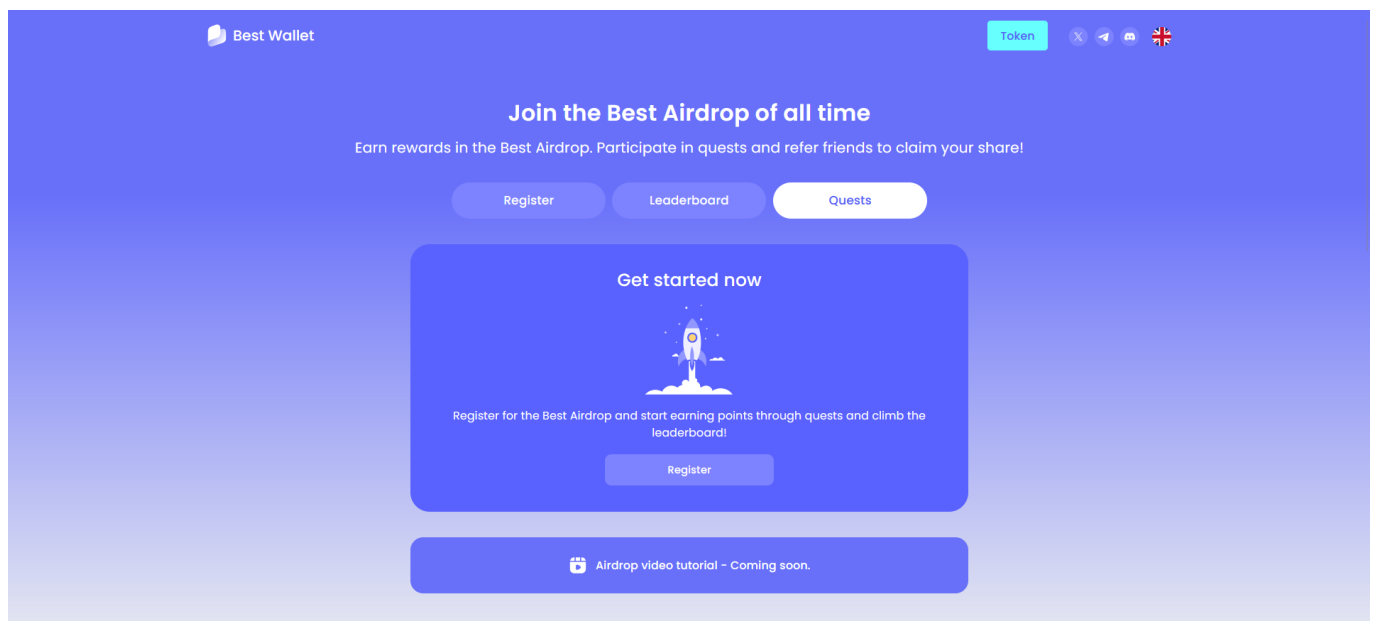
Best Wallet

Token

Join the Best Airdrop of all time

Earn rewards in the Best Airdrop. Participate in quests and refer friends to claim your share!

Register

Leaderboard

Quests

Get started now

Register for the Best Airdrop and start earning points through quests and climb the leaderboard!

Register

Airdrop video tutorial - Coming soon.